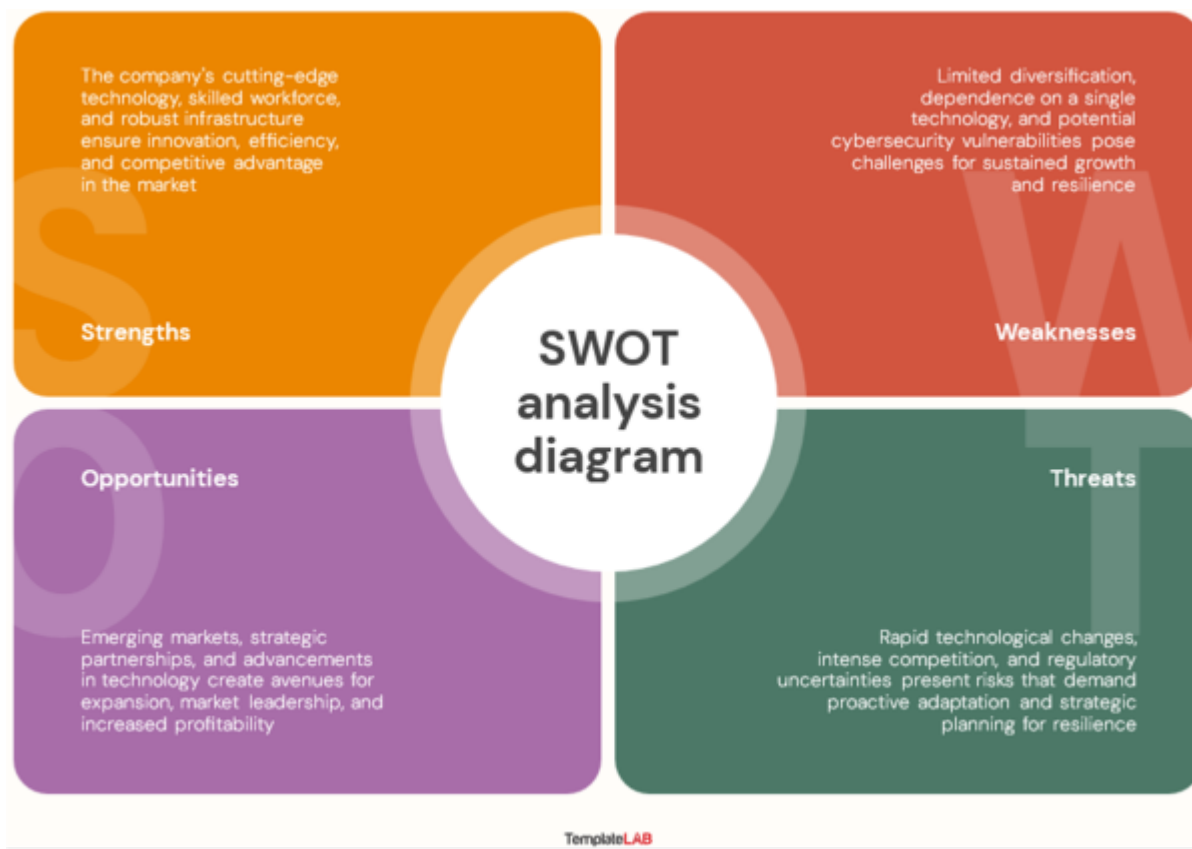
The company's cutting-edge technology, skilled workforce, and robust infrastructure ensure innovation, efficiency, and competitive advantage in the market

Strengths

Limited diversification, dependence on a single technology, and potential cybersecurity vulnerabilities pose challenges for sustained growth and resilience

Weaknesses

SWOT analysis diagram

Opportunities

Threats

Emerging markets, strategic partnerships, and advancements in technology create avenues for expansion, market leadership, and increased profitability

Rapid technological changes, intense competition, and regulatory uncertainties present risks that demand proactive adaptation and strategic planning for resilience

TemplateLAB